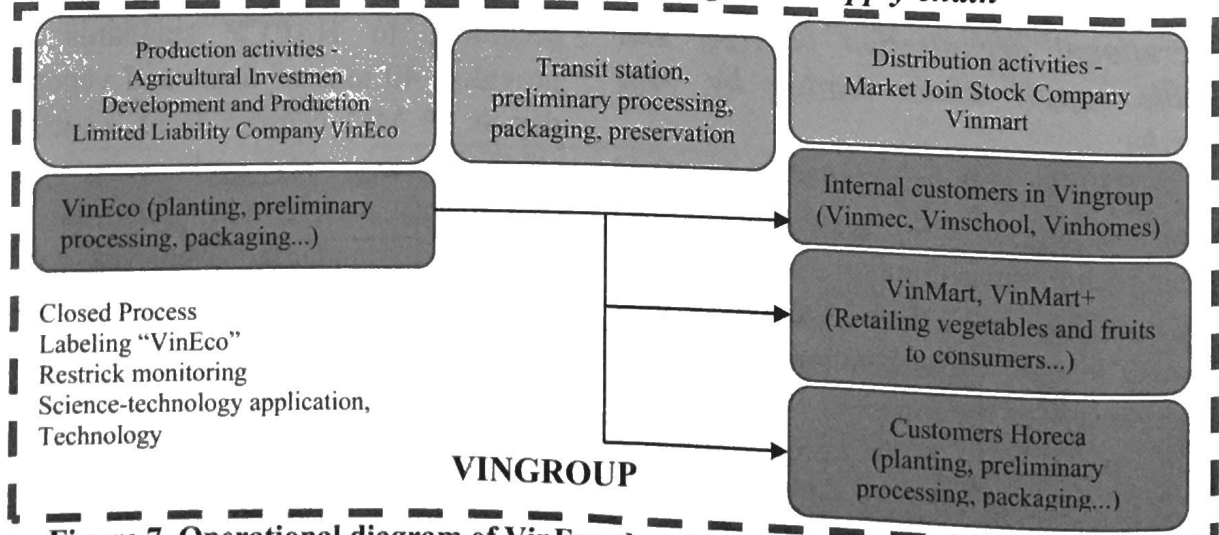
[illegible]

Production activities - Agricultural Investmen Development and Production Limited Liability Company VinEco

Transit station, preliminary processing, packaging, preservation

Distribution activities - Market Join Stock Company Vinmart

VinEco (planting, preliminary processing, packaging...)

Internal customers in Vingroup (Vinmec, Vinschool, Vinhomes)

VinMart, VinMart+ (Retailing vegetables and fruits to consumers...)

Closed Process
Labeling "VinEco"
Restrick monitoring
Science-technology application, Technology

Customers Horeca (planting, preliminary processing, packaging...)

VINGROUP

Figure 7. Operational diagram of VinE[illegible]